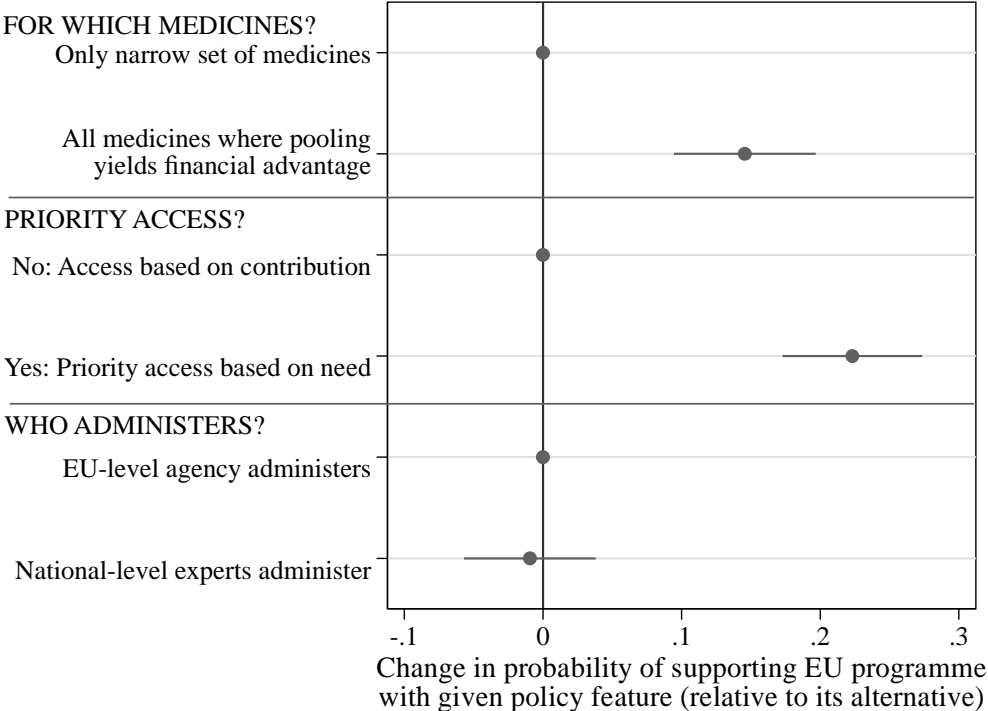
FOR WHICH MEDICINES?

Only narrow set of medicines

All medicines where pooling yields financial advantage

PRIORITY ACCESS?

No: Access based on contribution

Yes: Priority access based on need

WHO ADMINISTERS?

EU-level agency administers

National-level experts administer

-.1
0
.1
.2
.3

Change in probability of supporting EU programme with given policy feature (relative to its alternative)